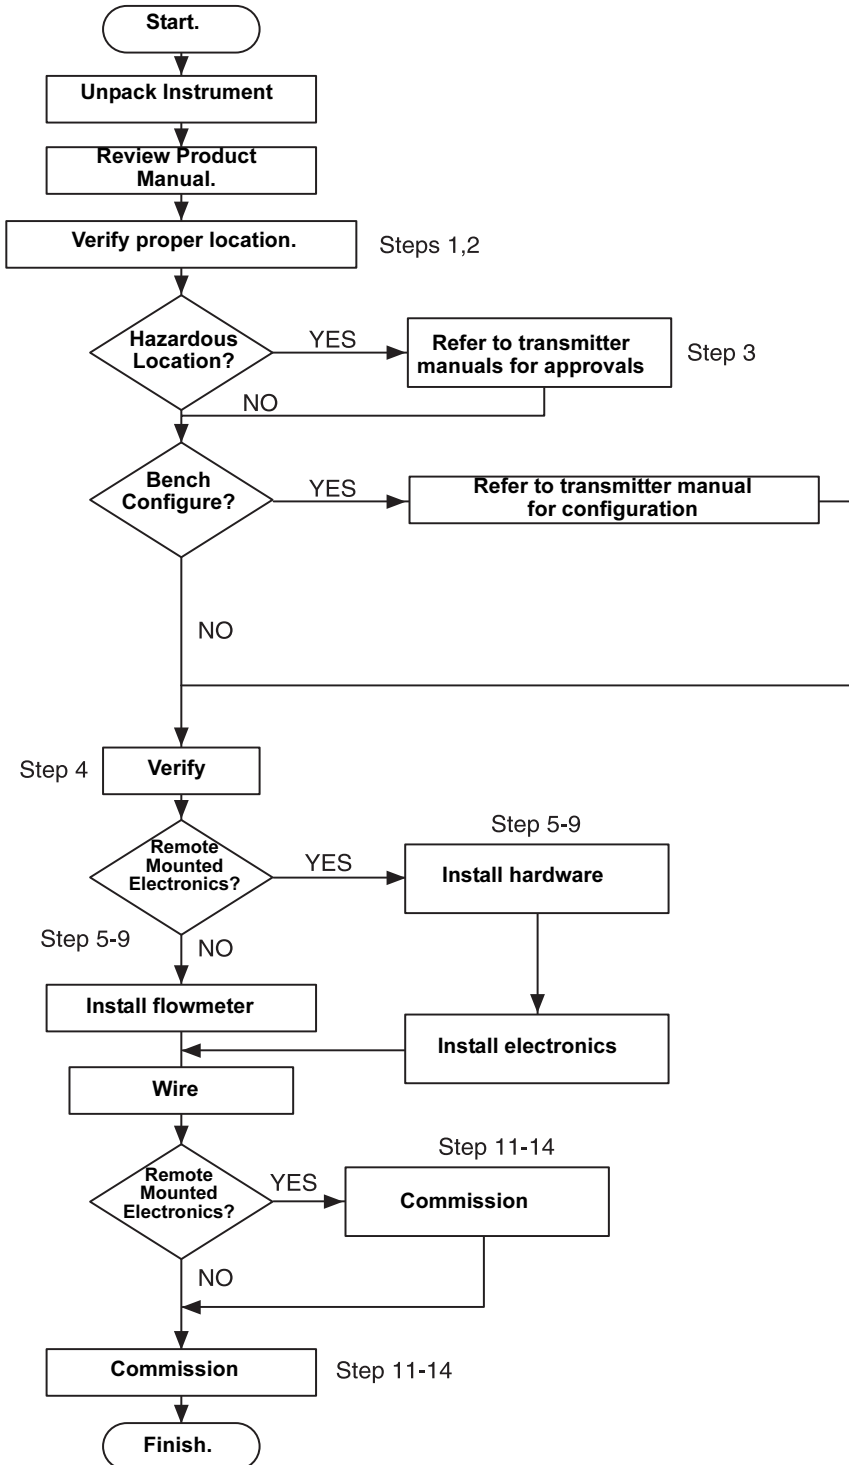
Start.

Unpack Instrument

Review Product Manual.

Verify proper location.

Steps 1,2

Hazardous Location?

YES

Refer to transmitter manuals for approvals

Step 3

NO

Bench Configure?

YES

Refer to transmitter manual for configuration

NO

Step 4

Verify

Remote Mounted Electronics?

YES

Step 5-9

Install hardware

Step 5-9

NO

Install flowmeter

Install electronics

Wire

Remote Mounted Electronics?

YES

Step 11-14

Commission

NO

Commission

Step 11-14

Finish.